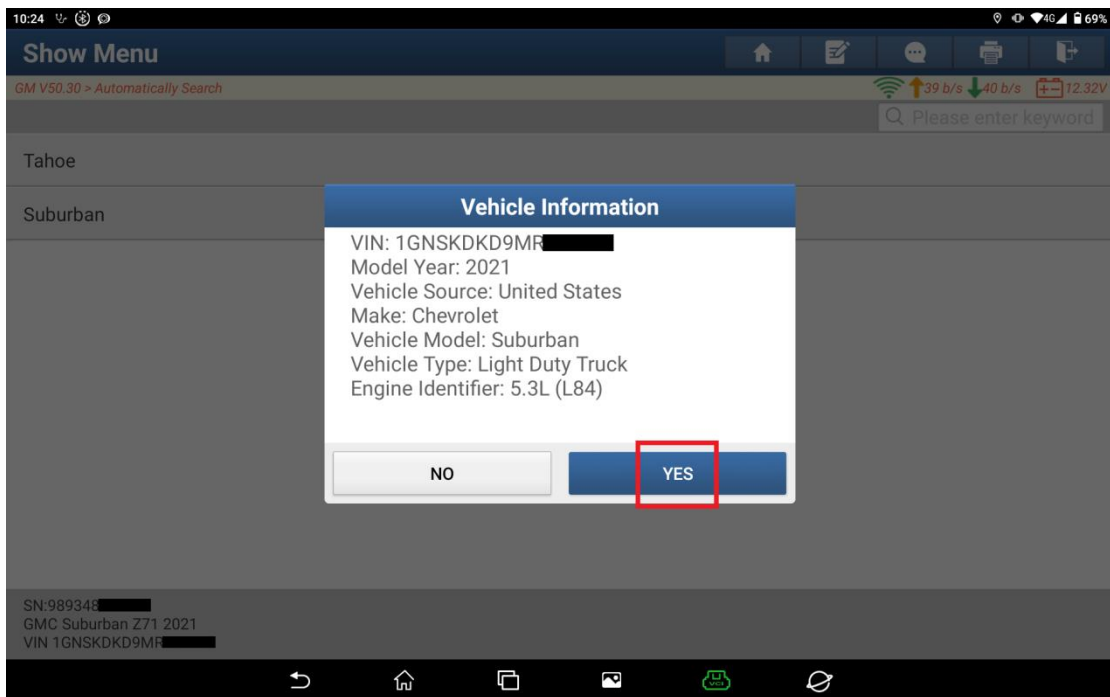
10:24 69%

Show Menu

GM V50.30 > Automatically Search

39 b/s 40 b/s 12.32V

Please enter keyword

Tahoe

Suburban

Vehicle Information

VIN: 1GNSKDKD9MR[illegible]
Model Year: 2021
Vehicle Source: United States
Make: Chevrolet
Vehicle Model: Suburban
Vehicle Type: Light Duty Truck
Engine Identifier: 5.3L (L84)

NO

YES

SN:989348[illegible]
GMC Suburban Z71 2021
VIN 1GNSKDKD9MR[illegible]